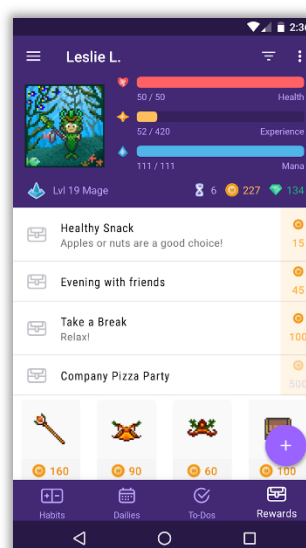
2:3

Leslie L.

50 / 50
Health

52 / 420
Experience

111 / 111
Mana

Lvl 19 Mage
6
227
134

Healthy Snack
Apples or nuts are a good choice!
15

Evening with friends
45

Take a Break
Relax!
100

Company Pizza Party
500

160
90
60
100

+

Habits
Dailies
To-Dos
Rewards